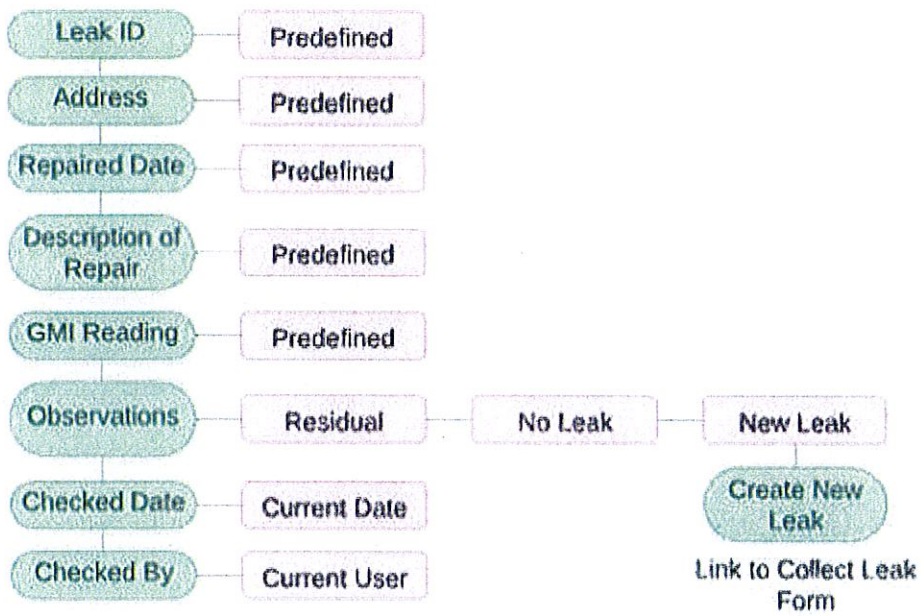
Leak ID

Predefined

Address

Predefined

Repaired Date

Predefined

Description of Repair

Predefined

GMI Reading

Predefined

Observations

Residual

No Leak

New Leak

Create New Leak

Link to Collect Leak Form

Checked Date

Current Date

Checked By

Current User